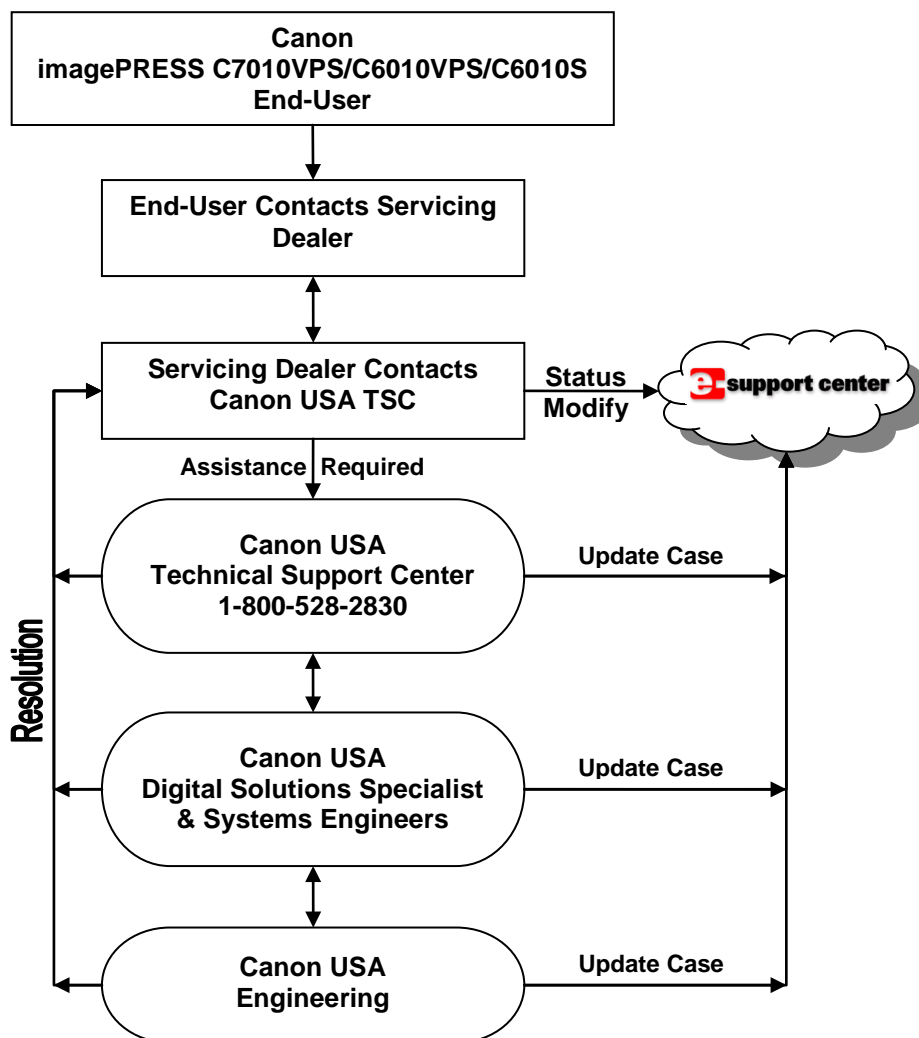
Canon
imagePRESS C7010VPS/C6010VPS/C6010S
End-User

End-User Contacts Servicing Dealer

Servicing Dealer Contacts Canon USA TSC

Status
Modify

e-support center

Assistance Required

Canon USA
Technical Support Center
1-800-528-2830

Update Case

Resolution

Canon USA
Digital Solutions Specialist
& Systems Engineers

Update Case

Canon USA
Engineering

Update Case